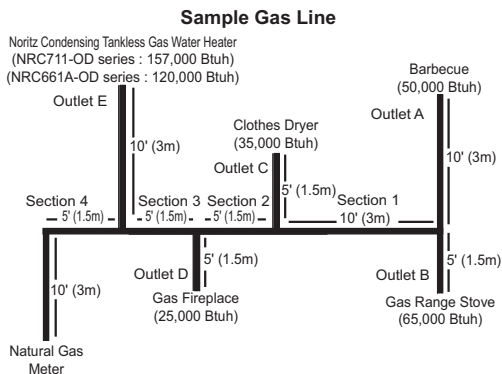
Sample Gas Line

Noritz Condensing Tankless Gas Water Heater
(NRC711-OD series : 157,000 Btuh)
(NRC661A-OD series : 120,000 Btuh)

Outlet E

10' (3m)

Barbecue
(50,000 Btuh)

Outlet A

10' (3m)

Clothes Dryer
(35,000 Btuh)

Outlet C

5' (1.5m)

Section 4
5' (1.5m)

Section 3
5' (1.5m)

Section 2
5' (1.5m)

Section 1
10' (3m)

10' (3m)

Outlet D

5' (1.5m)

Gas Fireplace
(25,000 Btuh)

5' (1.5m)

Outlet B

Gas Range Stove
(65,000 Btuh)

Natural Gas
Meter